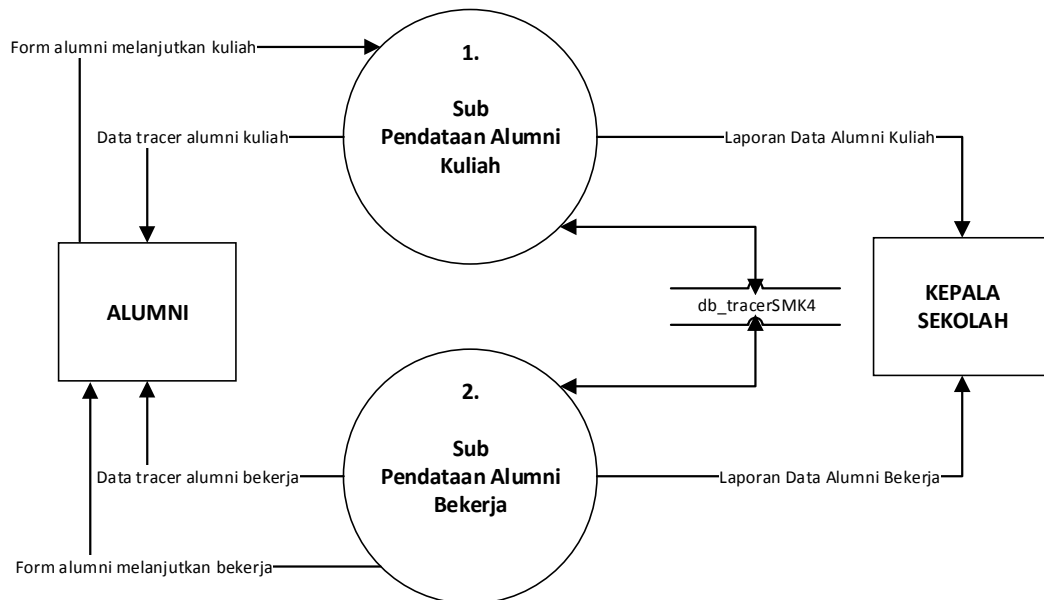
Form alumni melanjutkan kuliah

1.

Sub
Pendataan Alumni
Kuliah

Data tracer alumni kuliah

Laporan Data Alumni Kuliah

ALUMNI

db_tracerSMK4

KEPALA
SEKOLAH

2.

Sub
Pendataan Alumni
Bekerja

Data tracer alumni bekerja

Laporan Data Alumni Bekerja

Form alumni melanjutkan bekerja